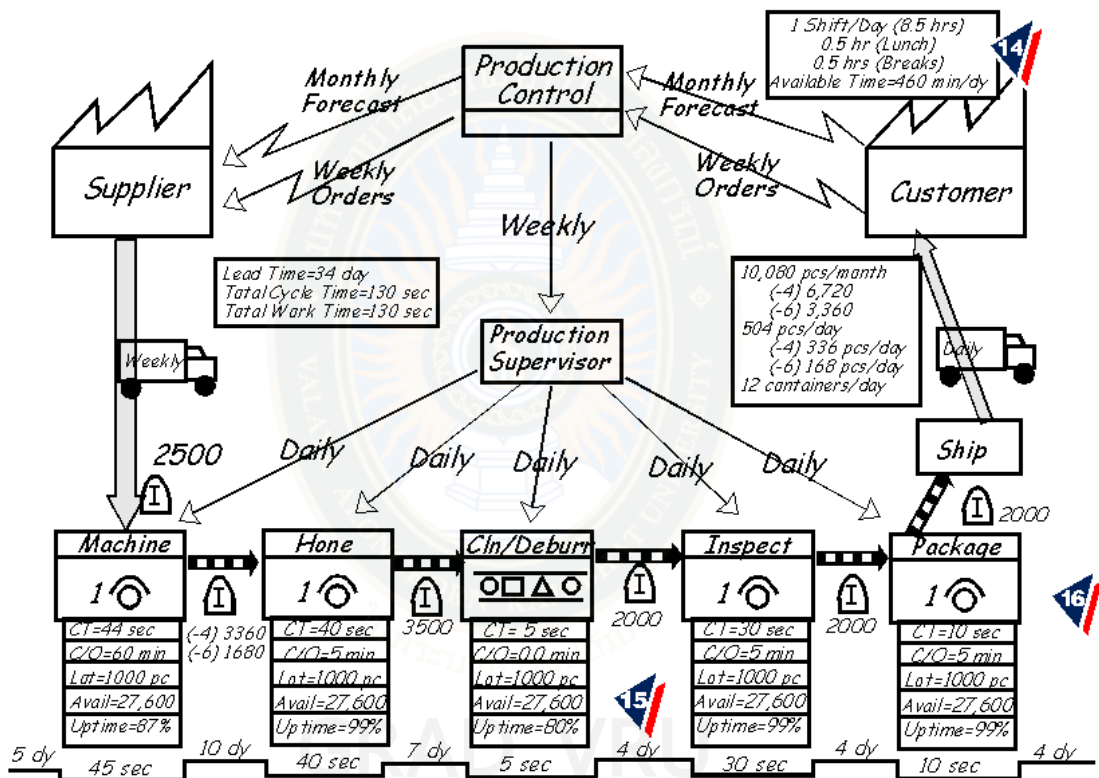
1 Shift/Day (8.5 hrs)
0.5 hr (Lunch)
0.5 hrs (Breaks)
Available Time=460 min/dy

14

Production Control

Monthly Forecast

Weekly Orders

Monthly Forecast

Weekly Orders

Supplier

Customer

Weekly

Lead Time=34 day
Total Cycle Time=130 sec
Total Work Time=130 sec

10,080 pcs/manth
(-4) 6,720
(-6) 3,360
504 pcs/day
(-4) 336 pcs/day
(-6) 168 pcs/day
12 cantainers/day

Weekly

Daily

Production Supervisor

2500

Daily

Daily

Daily

Daily

Daily

Ship

2000

Machine
1

Hone
1

Cln/Deburr

Inspect
1

Package
1

(-4) 3360
(-6) 1680

3500

2000

2000

16

| CT=44 sec |
|---|
| C/O=60 min |
| Lot=1000 pc |
| Avail=27,600 |
| Uptime=87% |

| CT=40 sec |
|---|
| C/O=5 min |
| Lot=1000 pc |
| Avail=27,600 |
| Uptime=99% |

| CT= 5 sec |
|---|
| C/O=0.0 min |
| Lot=1000 pc |
| Avail=27,600 |
| Uptime=80% |

15

| CT=30 sec |
|---|
| C/O=5 min |
| Lot=1000 pc |
| Avail=27,600 |
| Uptime=99% |

| CT=10 sec |
|---|
| C/O=5 min |
| Lot=1000 pc |
| Avail=27,600 |
| Uptime=99% |

5 dy
45 sec
10 dy
40 sec
7 dy
5 sec
4 dy
30 sec
4 dy
10 sec
4 dy